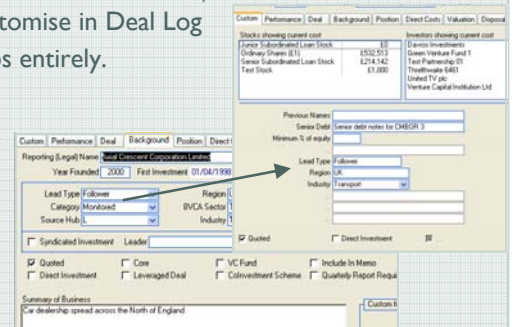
tomise in Deal Log
s entirely.

Custom | Perfomance | Deal | Background | Position | Direct Costs | Valuation | Disposa

Stocks showing current cost
Junior Subordinated Loan Stock £0
Ordinary Shares (£1) £532,513
Senior Subordinated Loan Stock £214,142
Test Stock £1,000

Investors showing current cost
Davros Investments
Green Venture Fund 1
Test Partnership 01
Threlthwaite 6461
United TV plc
Venture Capital Institution Ltd

Previous Names
Senior Debt Senior debt notes for CMBOR 3
Minimum % of equity
Lead Type Follower
Region UK
Industry Transport

☑ Quoted
☐ Direct Investment

Custom | Perfomance | Deal | Background | Position | Direct

Reporting (Legal) Name Royal Crescent Corporation Limited
Year Founded 2000 First Investment 01/04/1998
Lead Type Follower
Category Monitored
Source Hub L
Region
BVCA Sector
Industry

☐ Syndicated Investment Leader

☑ Quoted
☐ Direct Investment
☐ Core
☐ Leveraged Deal
☐ VC Fund
☐ CoInvestment Scheme
☐ Include In Memo
☐ Quarterly Report Requi

Summary of Business
Car dealership spread across the North of England

Custom